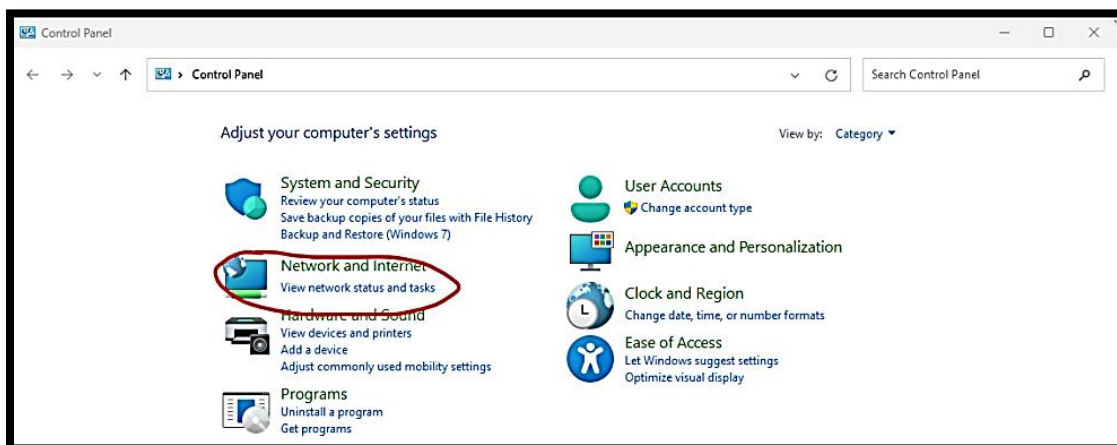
Control Panel

Control Panel

Search Control Panel

Adjust your computer's settings

View by: Category

System and Security
Review your computer's status
Save backup copies of your files with File History
Backup and Restore (Windows 7)

Network and Internet
View network status and tasks

Hardware and Sound
View devices and printers
Add a device
Adjust commonly used mobility settings

Programs
Uninstall a program
Get programs

User Accounts
Change account type

Appearance and Personalization

Clock and Region
Change date, time, or number formats

Ease of Access
Let Windows suggest settings
Optimize visual display